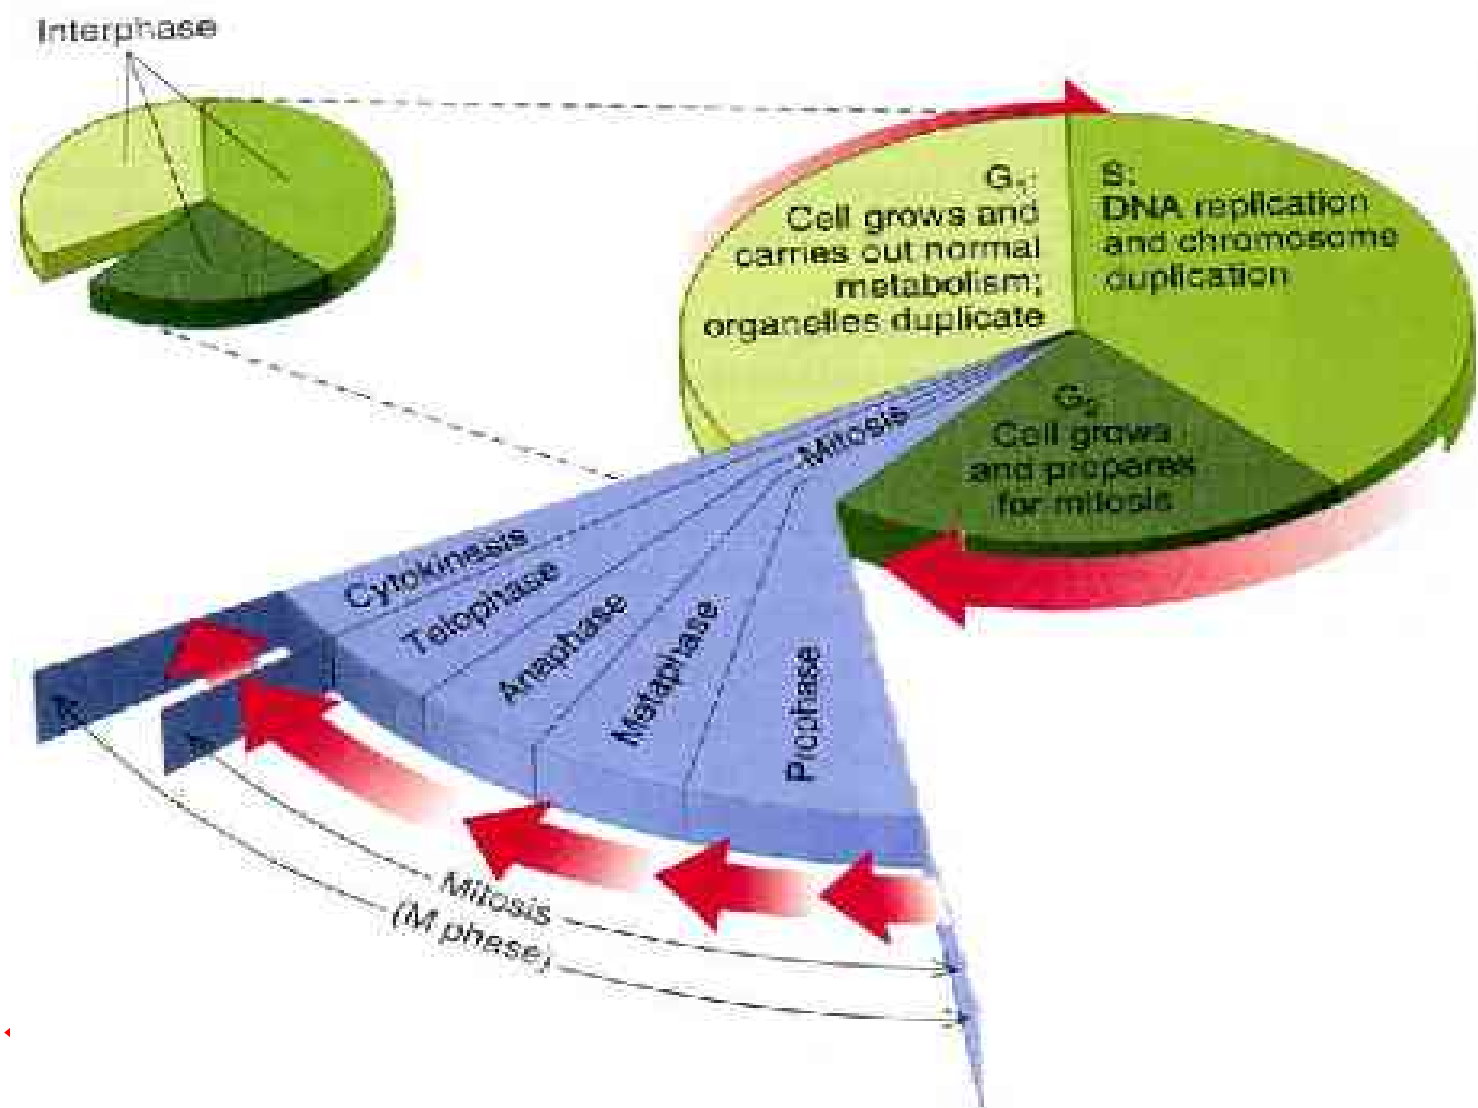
Interphase

$G_1$: Cell grows and carries out normal metabolism; organelles duplicate

S: DNA replication and chromosome duplication

$G_2$ Cell grows and prepares for mitosis

Mitosis

Cytokinesis

Telophase

Anaphase

Metaphase

Prophase

Mitosis (M phase)